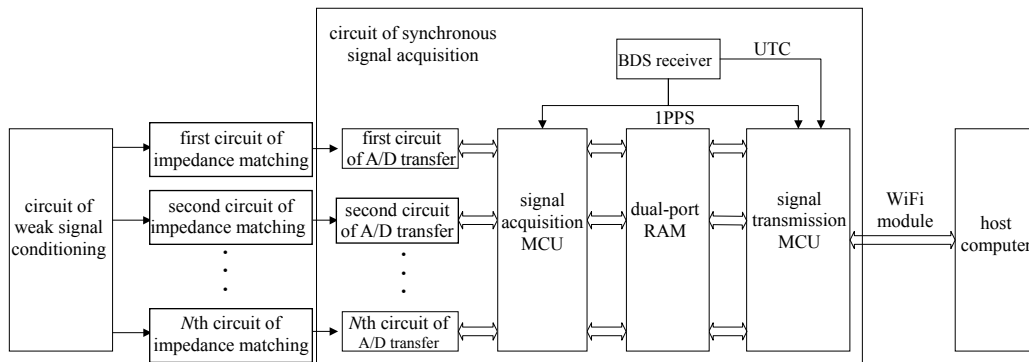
circuit of synchronous signal acquisition

BDS receiver

UTC

1PPS

circuit of weak signal conditioning

first circuit of impedance matching

second circuit of impedance matching

*N*th circuit of impedance matching

first circuit of A/D transfer

second circuit of A/D transfer

*N*th circuit of A/D transfer

signal acquisition MCU

dual-port RAM

signal transmission MCU

WiFi module

host computer